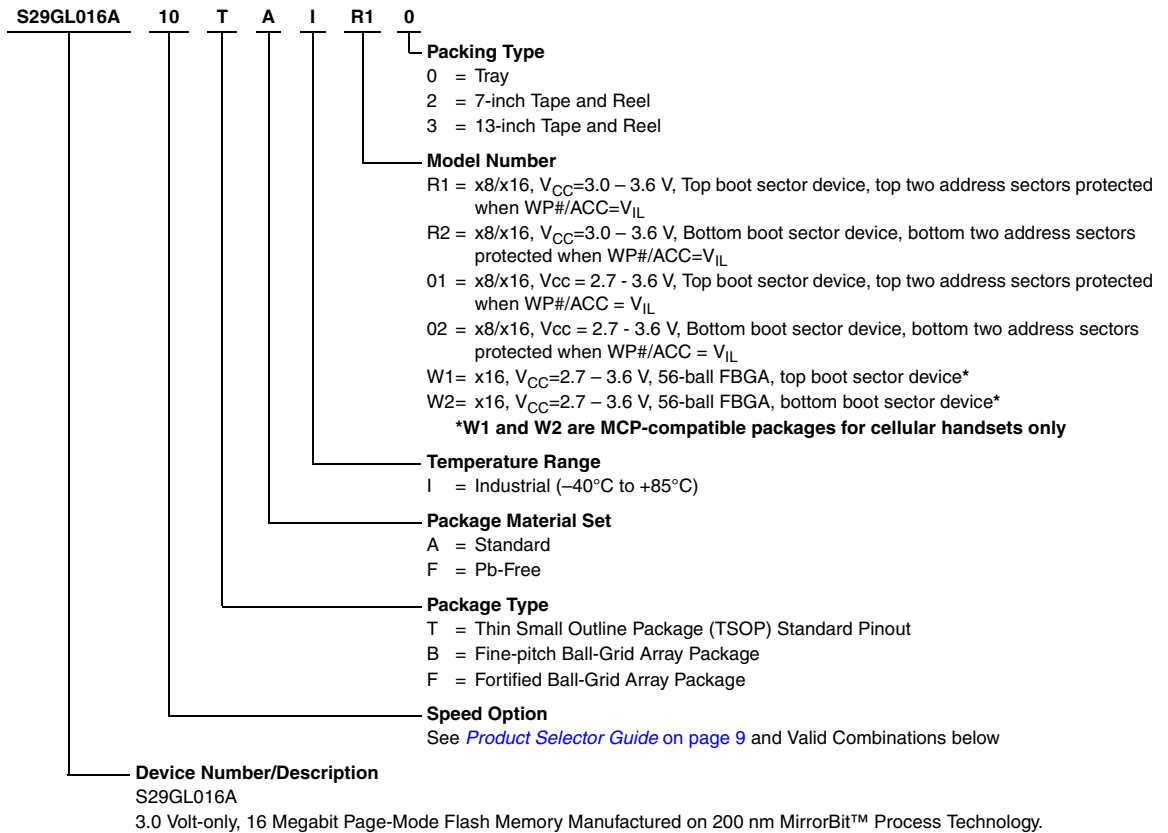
S29GL016A 10 T A I R1 0

Packing Type
0 = Tray
2 = 7-inch Tape and Reel
3 = 13-inch Tape and Reel

Model Number
R1 = x8/x16, $V_{CC}$=3.0 – 3.6 V, Top boot sector device, top two address sectors protected when WP#/ACC=$V_{IL}$
R2 = x8/x16, $V_{CC}$=3.0 – 3.6 V, Bottom boot sector device, bottom two address sectors protected when WP#/ACC=$V_{IL}$
01 = x8/x16, Vcc = 2.7 - 3.6 V, Top boot sector device, top two address sectors protected when WP#/ACC = $V_{IL}$
02 = x8/x16, Vcc = 2.7 - 3.6 V, Bottom boot sector device, bottom two address sectors protected when WP#/ACC = $V_{IL}$
W1= x16, $V_{CC}$=2.7 – 3.6 V, 56-ball FBGA, top boot sector device*
W2= x16, $V_{CC}$=2.7 – 3.6 V, 56-ball FBGA, bottom boot sector device*
*W1 and W2 are MCP-compatible packages for cellular handsets only

Temperature Range
I = Industrial (–40°C to +85°C)

Package Material Set
A = Standard
F = Pb-Free

Package Type
T = Thin Small Outline Package (TSOP) Standard Pinout
B = Fine-pitch Ball-Grid Array Package
F = Fortified Ball-Grid Array Package

Speed Option
See Product Selector Guide on page 9 and Valid Combinations below

Device Number/Description
S29GL016A
3.0 Volt-only, 16 Megabit Page-Mode Flash Memory Manufactured on 200 nm MirrorBit™ Process Technology.